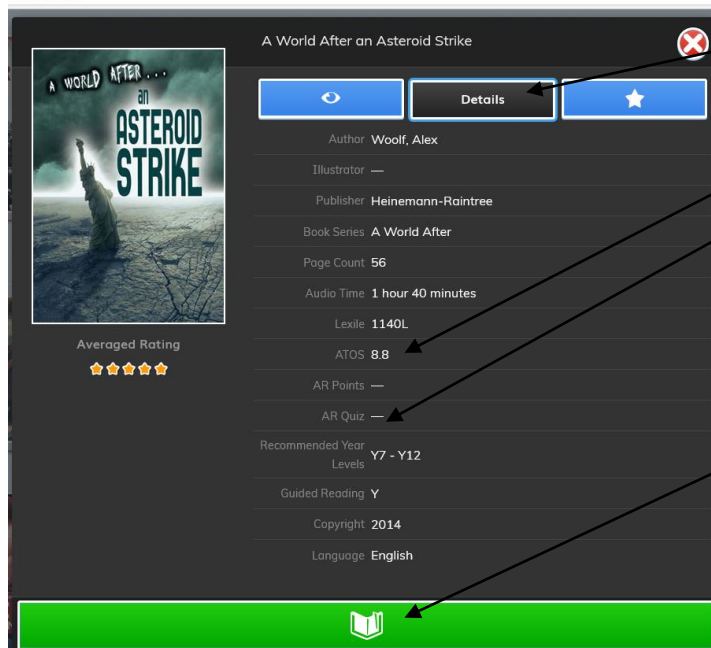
A World After an Asteroid Strike

A WORLD AFTER . . . an ASTEROID STRIKE

Averaged Rating

Details

| | |
|---|---|
| Author | Woolf, Alex |
| Illustrator | — |
| Publisher | Heinemann-Raintree |
| Book Series | A World After |
| Page Count | 56 |
| Audio Time | 1 hour 40 minutes |
| Lexile | 1140L |
| ATOS | 8.8 |
| AR Points | — |
| AR Quiz | — |
| Recommended Year Levels | Y7 - Y12 |
| Guided Reading | Y |
| Copyright | 2014 |
| Language | English |